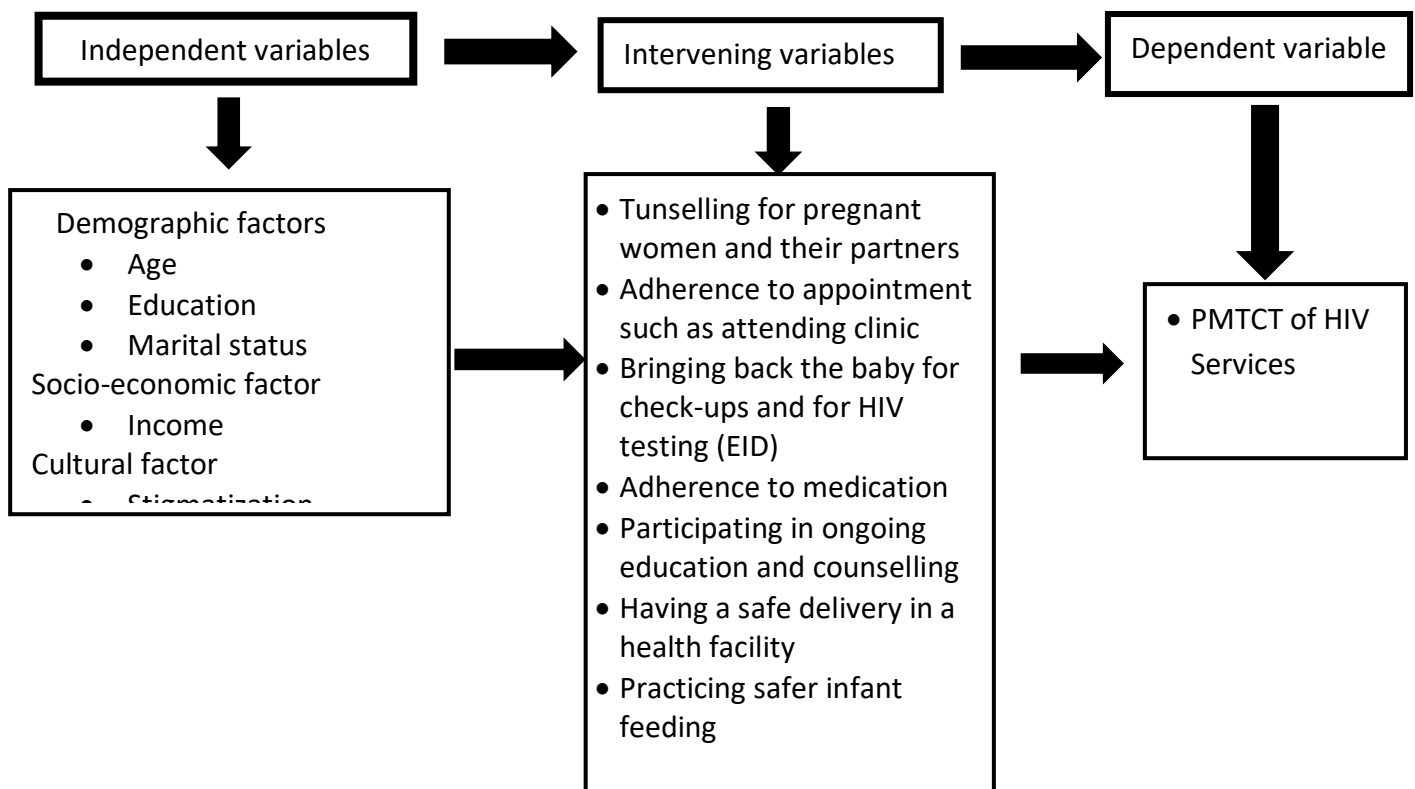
Independent variables

Intervening variables

Dependent variable

Demographic factors
• Age
• Education
• Marital status
Socio-economic factor
• Income
Cultural factor
• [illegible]

• Tunselling for pregnant women and their partners
• Adherence to appointment such as attending clinic
• Bringing back the baby for check-ups and for HIV testing (EID)
• Adherence to medication
• Participating in ongoing education and counselling
• Having a safe delivery in a health facility
• Practicing safer infant feeding

• PMTCT of HIV Services